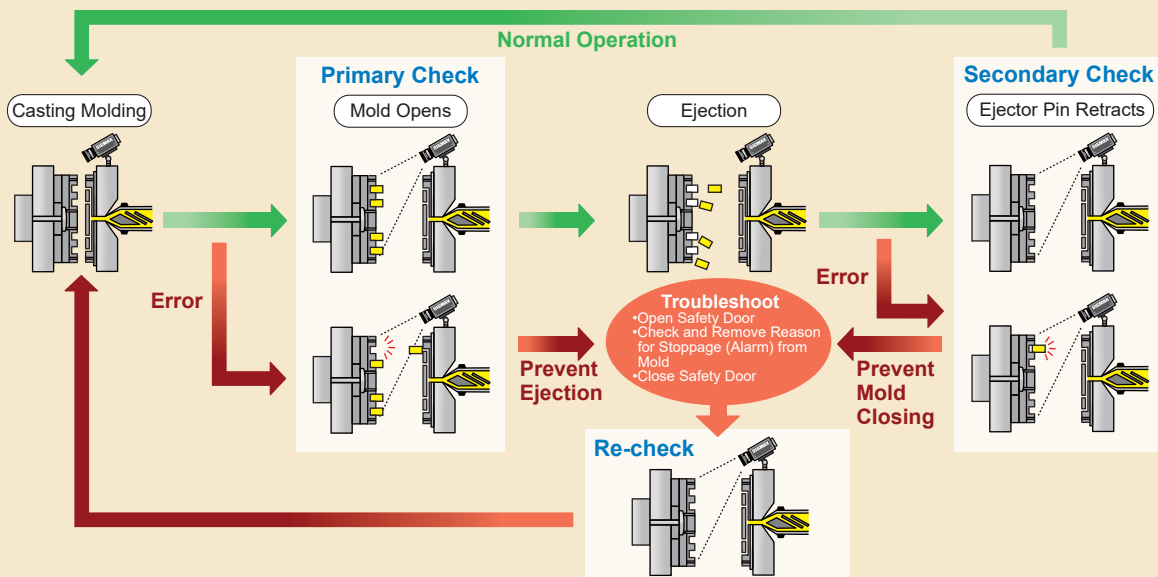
Normal Operation

Casting Molding

Primary Check

Mold Opens

Ejection

Secondary Check

Ejector Pin Retracts

Error

Error

Prevent Ejection

Troubleshoot
•Open Safety Door
•Check and Remove Reason for Stoppage (Alarm) from Mold
•Close Safety Door

Prevent Mold Closing

Re-check